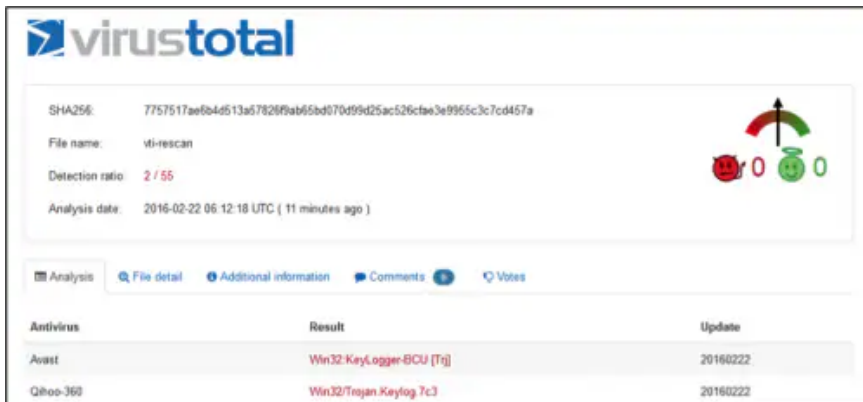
virustotal

SHA256: 7757517ae6b4d513a57826f9ab65bd070d99d25ac526cfae3e9955c3c7cd457a

File name: vti-rescan

Detection ratio: 2 / 55

Analysis date: 2016-02-22 06:12:18 UTC ( 11 minutes ago )

0 0

Analysis | File detail | Additional information | Comments 5 | Votes

| Antivirus | Result | Update |
|---|---|---|
| Avast | Win32:KeyLogger-BCU [Trj] | 20160222 |
| Qihoo-360 | Win32/Trojan.Keylog.7c3 | 20160222 |